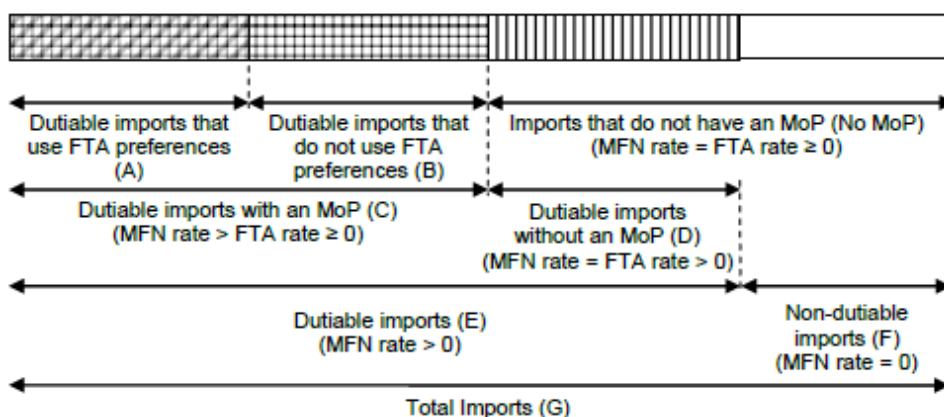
Dutiable imports that use FTA preferences (A)

Dutiable imports that do not use FTA preferences (B)

Imports that do not have an MoP (No MoP) (MFN rate = FTA rate ≥ 0)

Dutiable imports with an MoP (C) (MFN rate > FTA rate ≥ 0)

Dutiable imports without an MoP (D) (MFN rate = FTA rate > 0)

Dutiable imports (E) (MFN rate > 0)

Non-dutiable imports (F) (MFN rate = 0)

Total Imports (G)